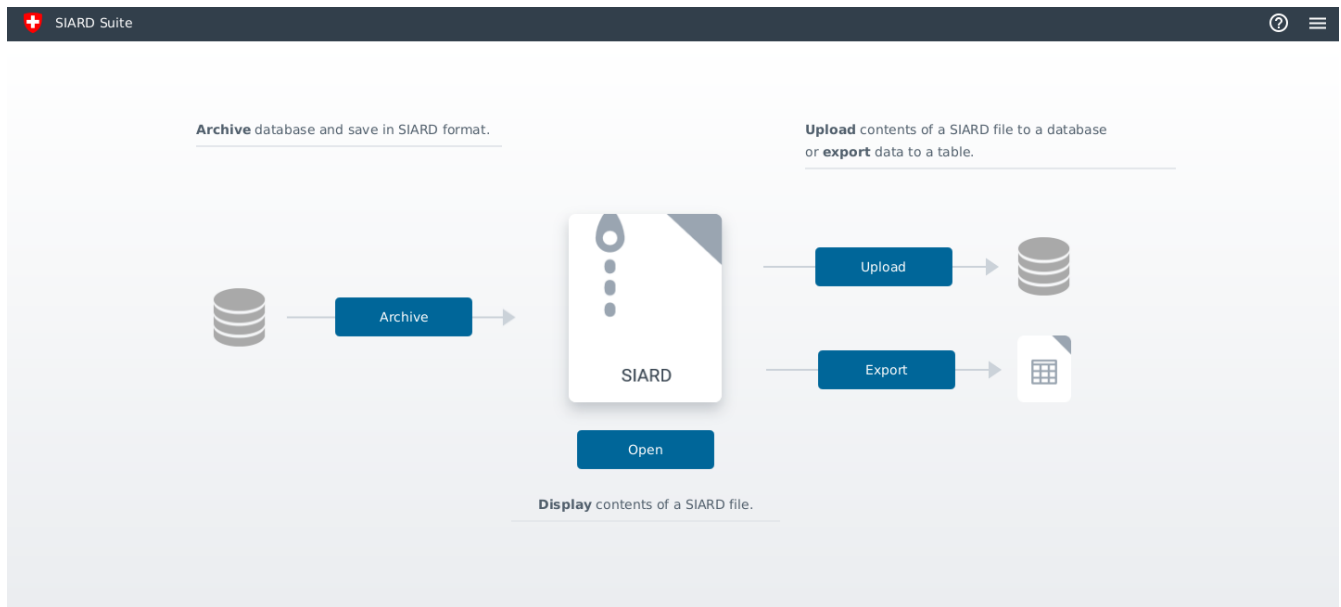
SIARD Suite

Archive database and save in SIARD format.

Upload contents of a SIARD file to a database or export data to a table.

Archive

SIARD

Upload

Export

Open

Display contents of a SIARD file.